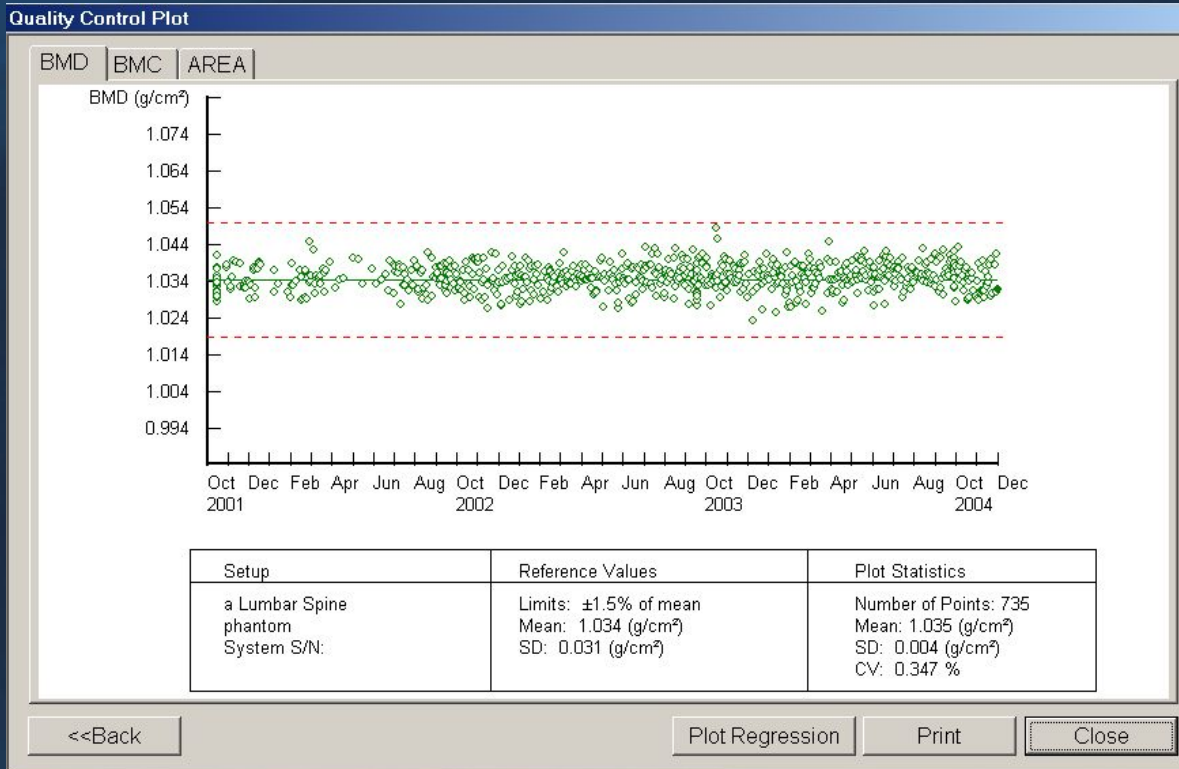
Quality Control Plot

BMD | BMC | AREA

BMD (g/cm²)
1.074
1.064
1.054
1.044
1.034
1.024
1.014
1.004
0.994

Oct 2001 Dec Feb Apr Jun Aug Oct 2002 Dec Feb Apr Jun Aug Oct 2003 Dec Feb Apr Jun Aug Oct 2004 Dec

| Setup | Reference Values | Plot Statistics |
|---|---|---|
| a Lumbar Spine phantom System S/N: | Limits: ±1.5% of mean Mean: 1.034 (g/cm²) SD: 0.031 (g/cm²) | Number of Points: 735 Mean: 1.035 (g/cm²) SD: 0.004 (g/cm²) CV: 0.347 % |

<<Back

Plot Regression

Print

Close